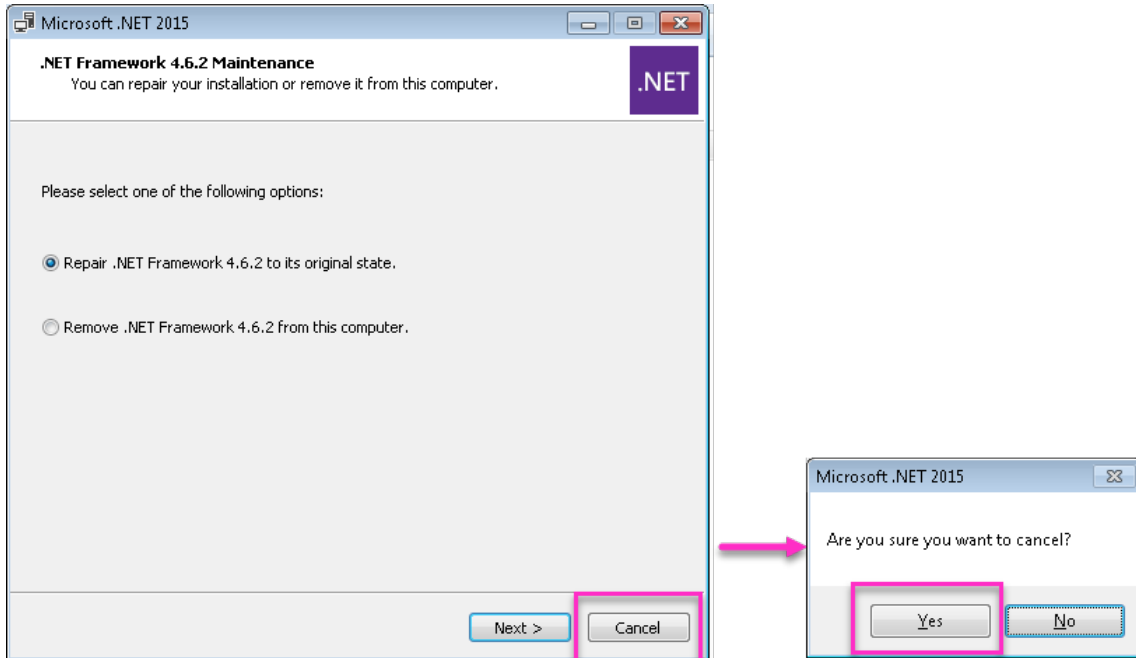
Microsoft .NET 2015

.NET Framework 4.6.2 Maintenance
You can repair your installation or remove it from this computer.

.NET

Please select one of the following options:

Repair .NET Framework 4.6.2 to its original state.

Remove .NET Framework 4.6.2 from this computer.

Next >

Cancel

Microsoft .NET 2015

Are you sure you want to cancel?

Yes

No